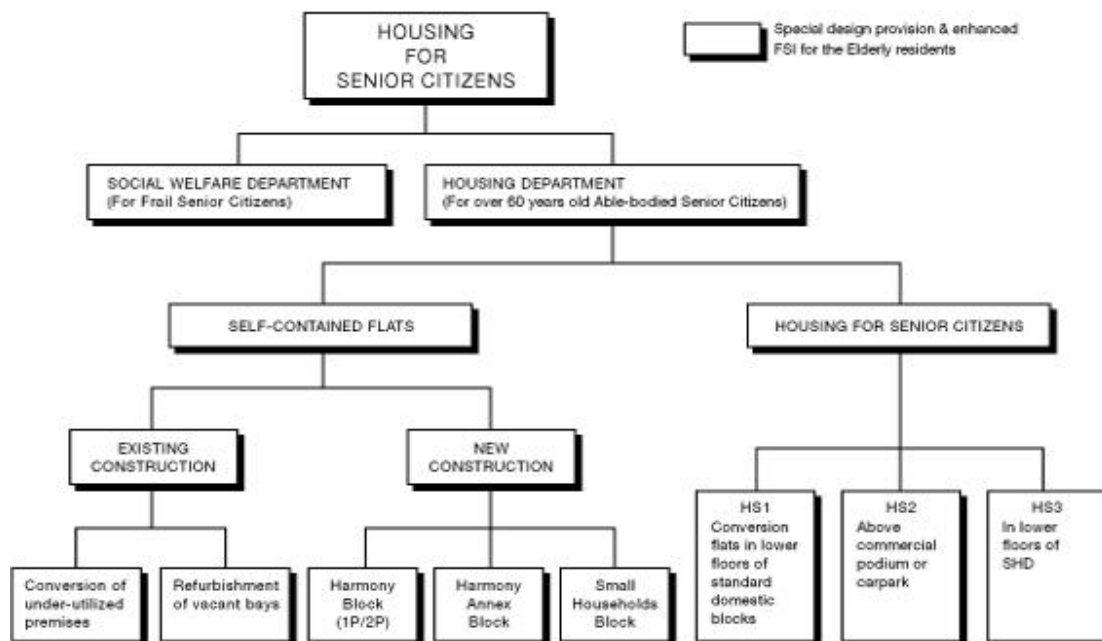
HOUSING FOR SENIOR CITIZENS

Special design provision & enhanced FSI for the Elderly residents

SOCIAL WELFARE DEPARTMENT (For Frail Senior Citizens)

HOUSING DEPARTMENT (For over 60 years old Able-bodied Senior Citizens)

SELF-CONTAINED FLATS

HOUSING FOR SENIOR CITIZENS

EXISTING CONSTRUCTION

NEW CONSTRUCTION

Conversion of under-utilized premises

Refurbishment of vacant bays

Harmony Block (1P/2P)

Harmony Annex Block

Small Households Block

HS1 Conversion flats in lower floors of standard domestic blocks

HS2 Above commercial podium or carpark

HS3 In lower floors of SHD